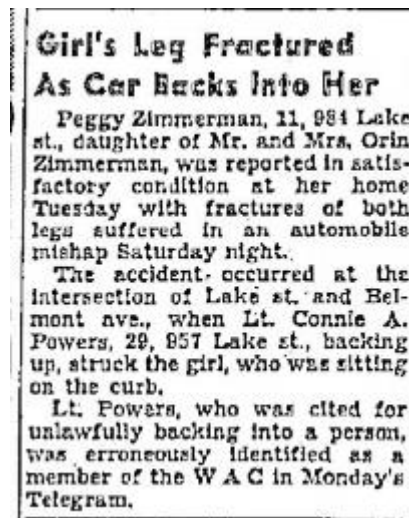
Girl's Leg Fractured As Car Backs Into Her

Peggy Zimmerman, 11, 984 Lake st., daughter of Mr. and Mrs. Orin Zimmerman, was reported in satisfactory condition at her home Tuesday with fractures of both legs suffered in an automobile mishap Saturday night.

The accident occurred at the intersection of Lake st. and Belmont ave., when Lt. Connie A. Powers, 29, 857 Lake st., backing up, struck the girl, who was sitting on the curb.

Lt. Powers, who was cited for unlawfully backing into a person, was erroneously identified as a member of the W A C in Monday's Telegram.